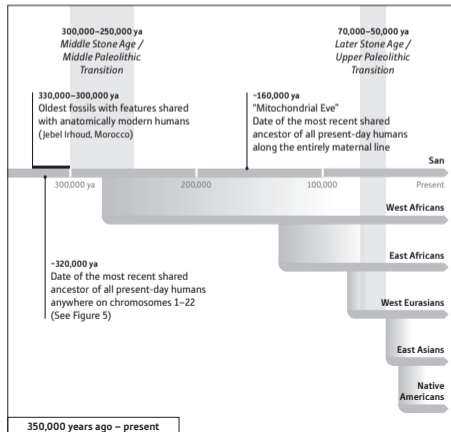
300,000–250,000 ya
Middle Stone Age /
Middle Paleolithic
Transition

70,000–50,000 ya
Later Stone Age /
Upper Paleolithic
Transition

330,000–300,000 ya
Oldest fossils with features shared with anatomically modern humans (Jebel Irhoud, Morocco)

~160,000 ya
"Mitochondrial Eve"
Date of the most recent shared ancestor of all present-day humans along the entirely maternal line

San

300,000 ya
200,000
100,000
Present

West Africans

East Africans

~320,000 ya
Date of the most recent shared ancestor of all present-day humans anywhere on chromosomes 1–22 (See Figure 5)

West Eurasians

East Asians

Native Americans

350,000 years ago – present